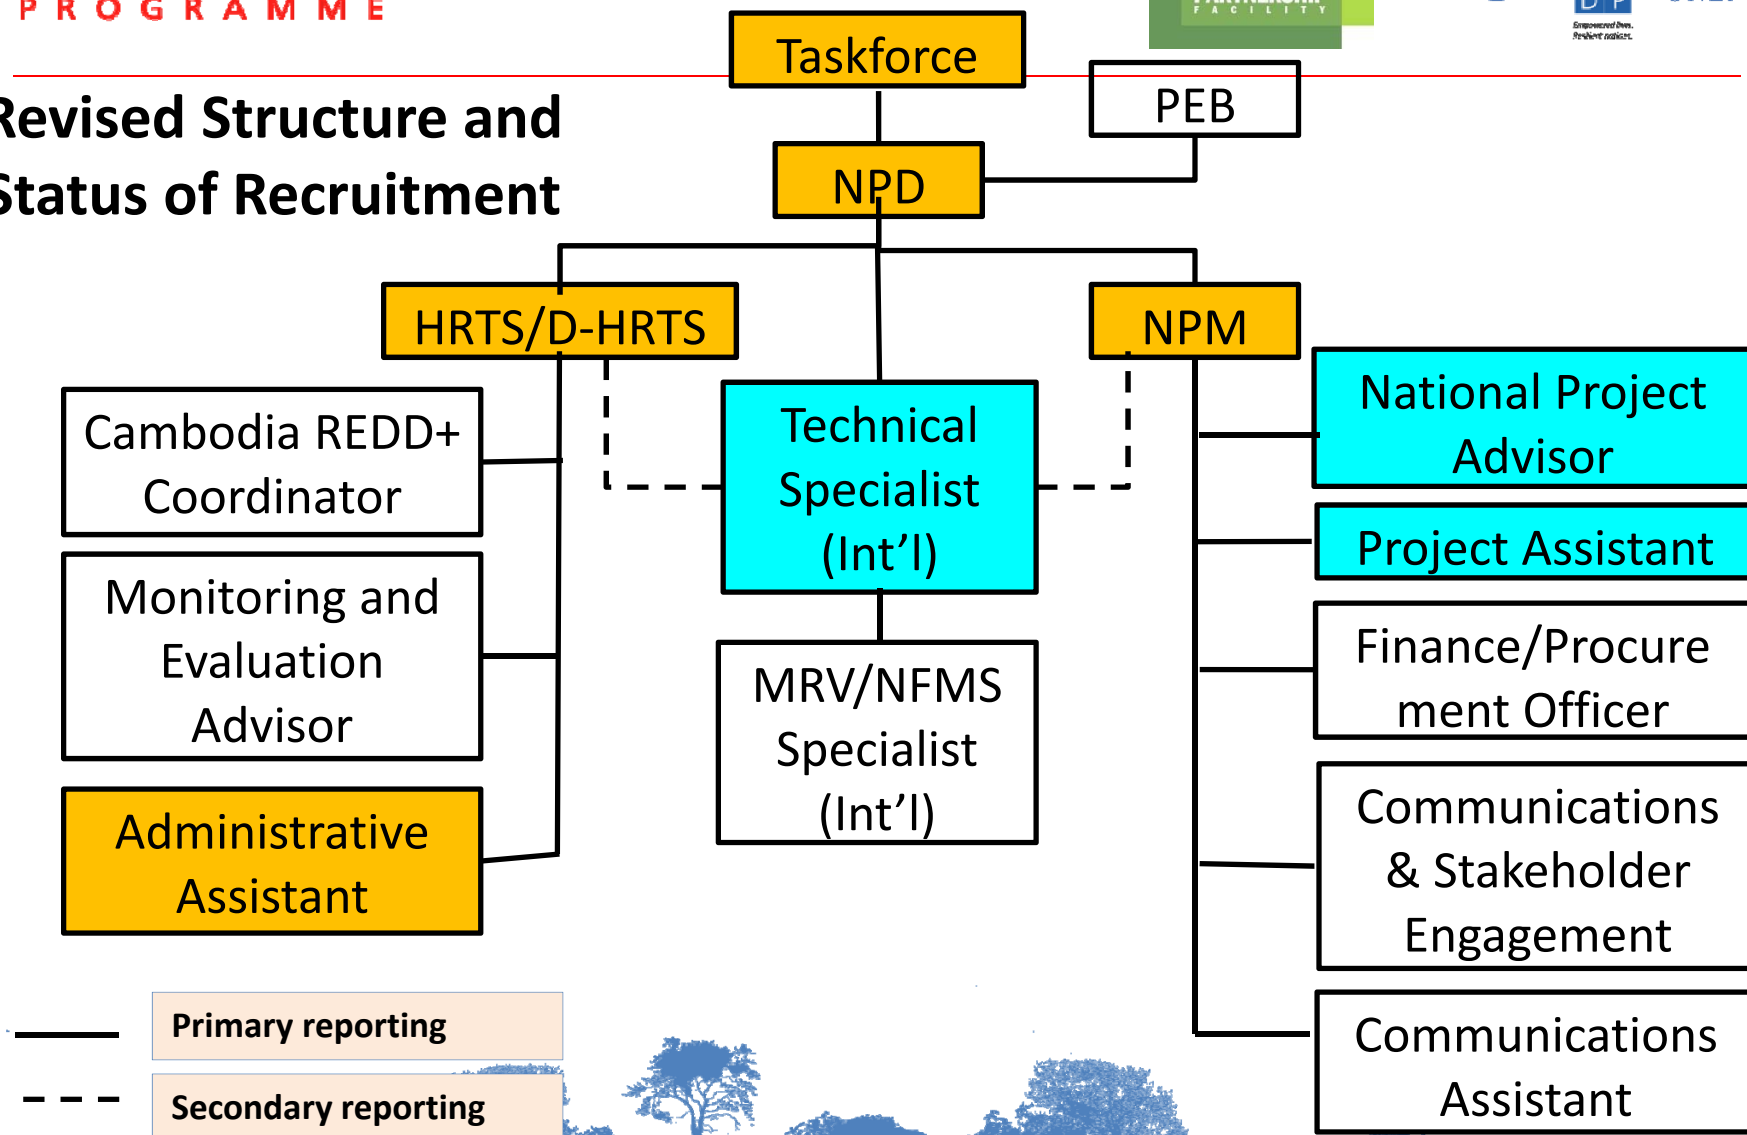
PROGRAMME

Revised Structure and Status of Recruitment

Taskforce

PEB

NPD

HRTS/D-HRTS

NPM

Cambodia REDD+ Coordinator

Monitoring and Evaluation Advisor

Administrative Assistant

Technical Specialist (Int'l)

MRV/NFMS Specialist (Int'l)

National Project Advisor

Project Assistant

Finance/Procurement Officer

Communications & Stakeholder Engagement

Communications Assistant

Primary reporting

Secondary reporting